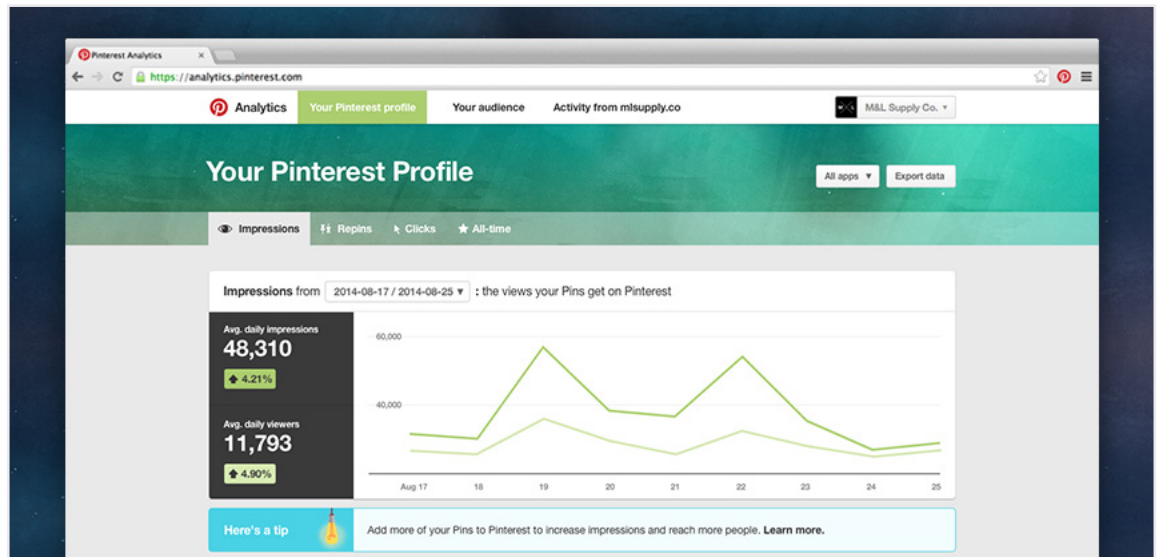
Pinterest Analytics

https://analytics.pinterest.com

Analytics Your Pinterest profile Your audience Activity from mlsupply.co M&L Supply Co.

Your Pinterest Profile

All apps Export data

Impressions Repins Clicks All-time

Impressions from 2014-08-17 / 2014-08-25 : the views your Pins get on Pinterest

Avg. daily impressions
48,310
4.21%

Avg. daily viewers
11,793
4.90%

60,000
40,000

Aug 17 18 19 20 21 22 23 24 25

Here's a tip

Add more of your Pins to Pinterest to increase impressions and reach more people. Learn more.